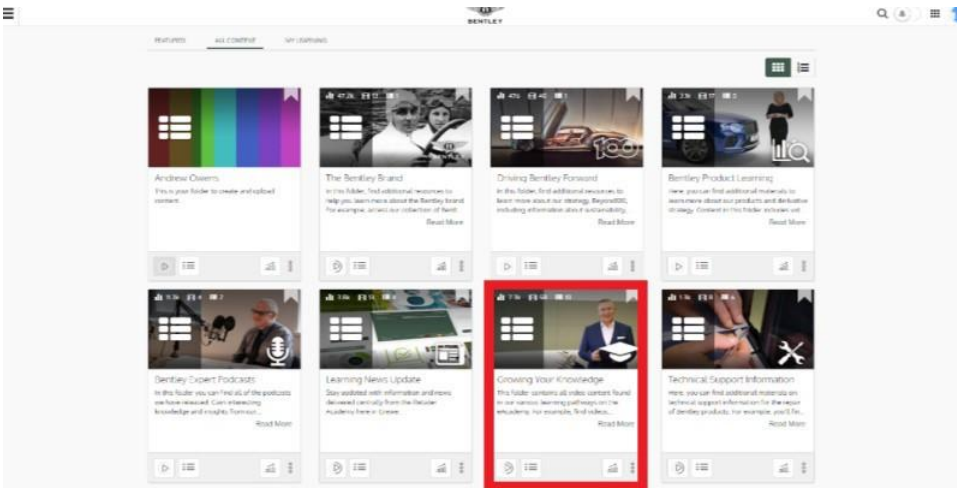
BENTLEY

FEATURED ALL CONTENT MY LEARNING

Andrew Owens
This is your folder to create and upload content.

The Bentley Brand
In this folder, find additional resources to help you learn more about the Bentley brand. For example, access our collection of Bentl...
Read More

Driving Bentley Forward
In this folder, find additional resources to learn more about our strategy, Beyond100, including information about sustainability.
Read More

Bentley Product Learning
Here you can find additional materials to learn more about our products and derivative strategy. Content in this folder includes vid...
Read More

Bentley Expert Podcasts
In this folder you can find all of the podcasts we have released. Gain interesting knowledge and insights from our...
Read More

Learning News Update
Stay updated with information and news delivered centrally from the Retailer Academy here in Crewe.

Growing Your Knowledge
This folder contains all video content found in our various learning pathways on the eAcademy. For example, find videos...
Read More

Technical Support Information
Here, you can find additional materials on technical support information for the repair of Bentley products, for example, you'll fin...
Read More